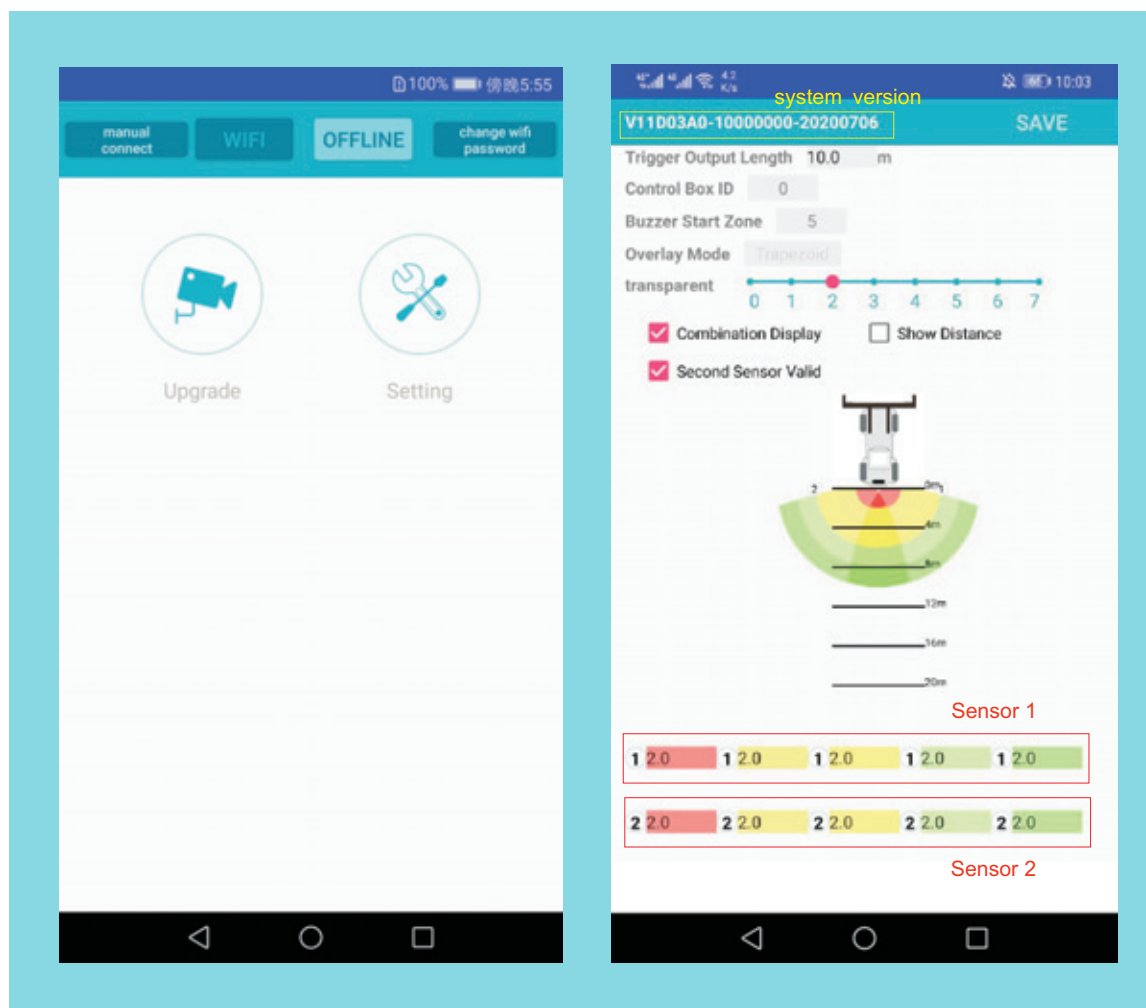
100% 傍晚5:55

manual connect

WIFI

OFFLINE

change wifi password

Upgrade

Setting

4.2 K/s 10:03

system version

V11D03A0-10000000-20200706

SAVE

Trigger Output Length 10.0 m

Control Box ID 0

Buzzer Start Zone 5

Overlay Mode Trapezoid

transparent

0 1 2 3 4 5 6 7

Combination Display

Show Distance

Second Sensor Valid

2

2m

4m

8m

12m

16m

20m

Sensor 1

1 2.0 1 2.0 1 2.0 1 2.0 1 2.0

2 2.0 2 2.0 2 2.0 2 2.0 2 2.0

Sensor 2